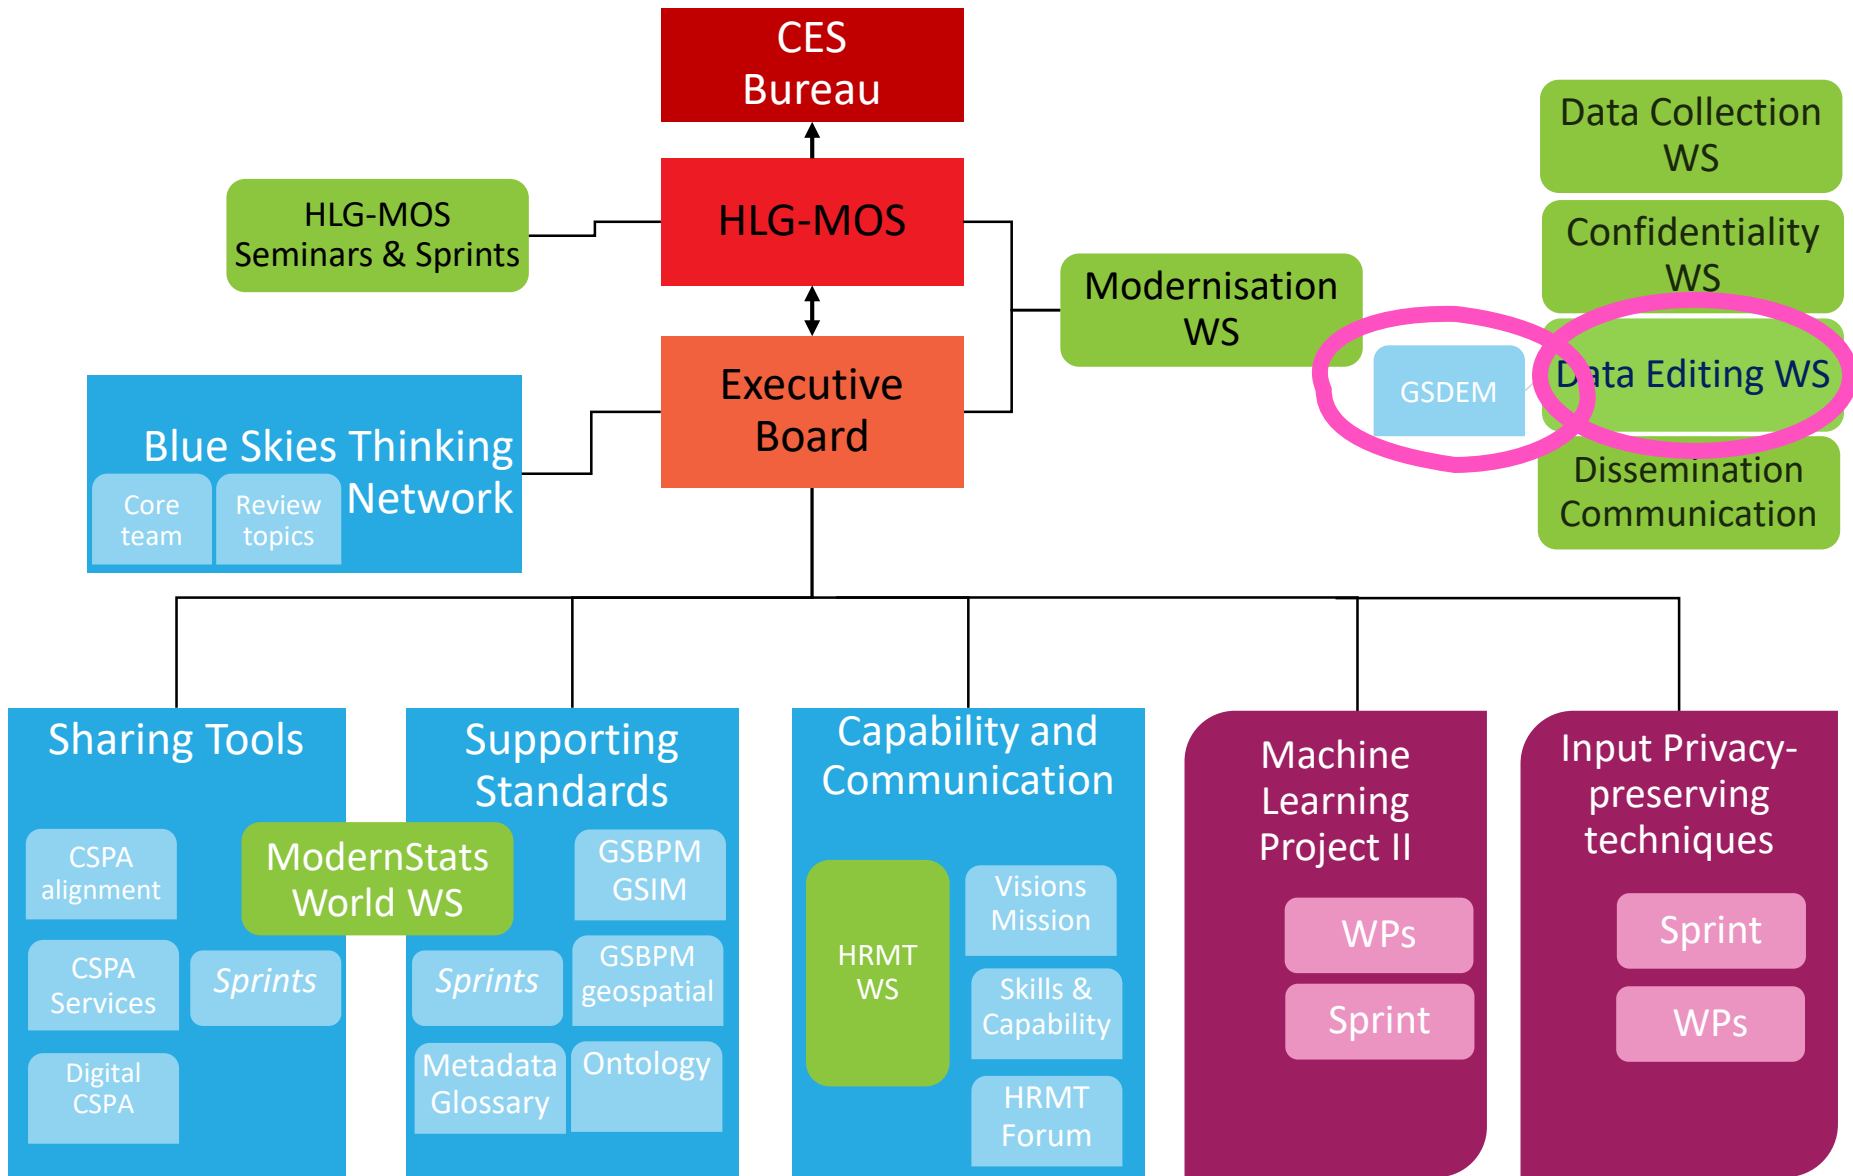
CES Bureau

HLG-MOS Seminars & Sprints

HLG-MOS

Data Collection WS

Confidentiality WS

Modernisation WS

GSDEM

Data Editing WS

Dissemination Communication

Executive Board

Blue Skies Thinking Network

Core team

Review topics

Sharing Tools

CSPA alignment

CSPA Services

Digital CSPA

ModernStats World WS

Sprints

Supporting Standards

GSBPM GSIM

Sprints

GSBPM geospatial

Metadata Glossary

Ontology

Capability and Communication

HRMT WS

Visions Mission

Skills & Capability

HRMT Forum

Machine Learning Project II

WPs

Sprint

Input Privacy-preserving techniques

Sprint

WPs